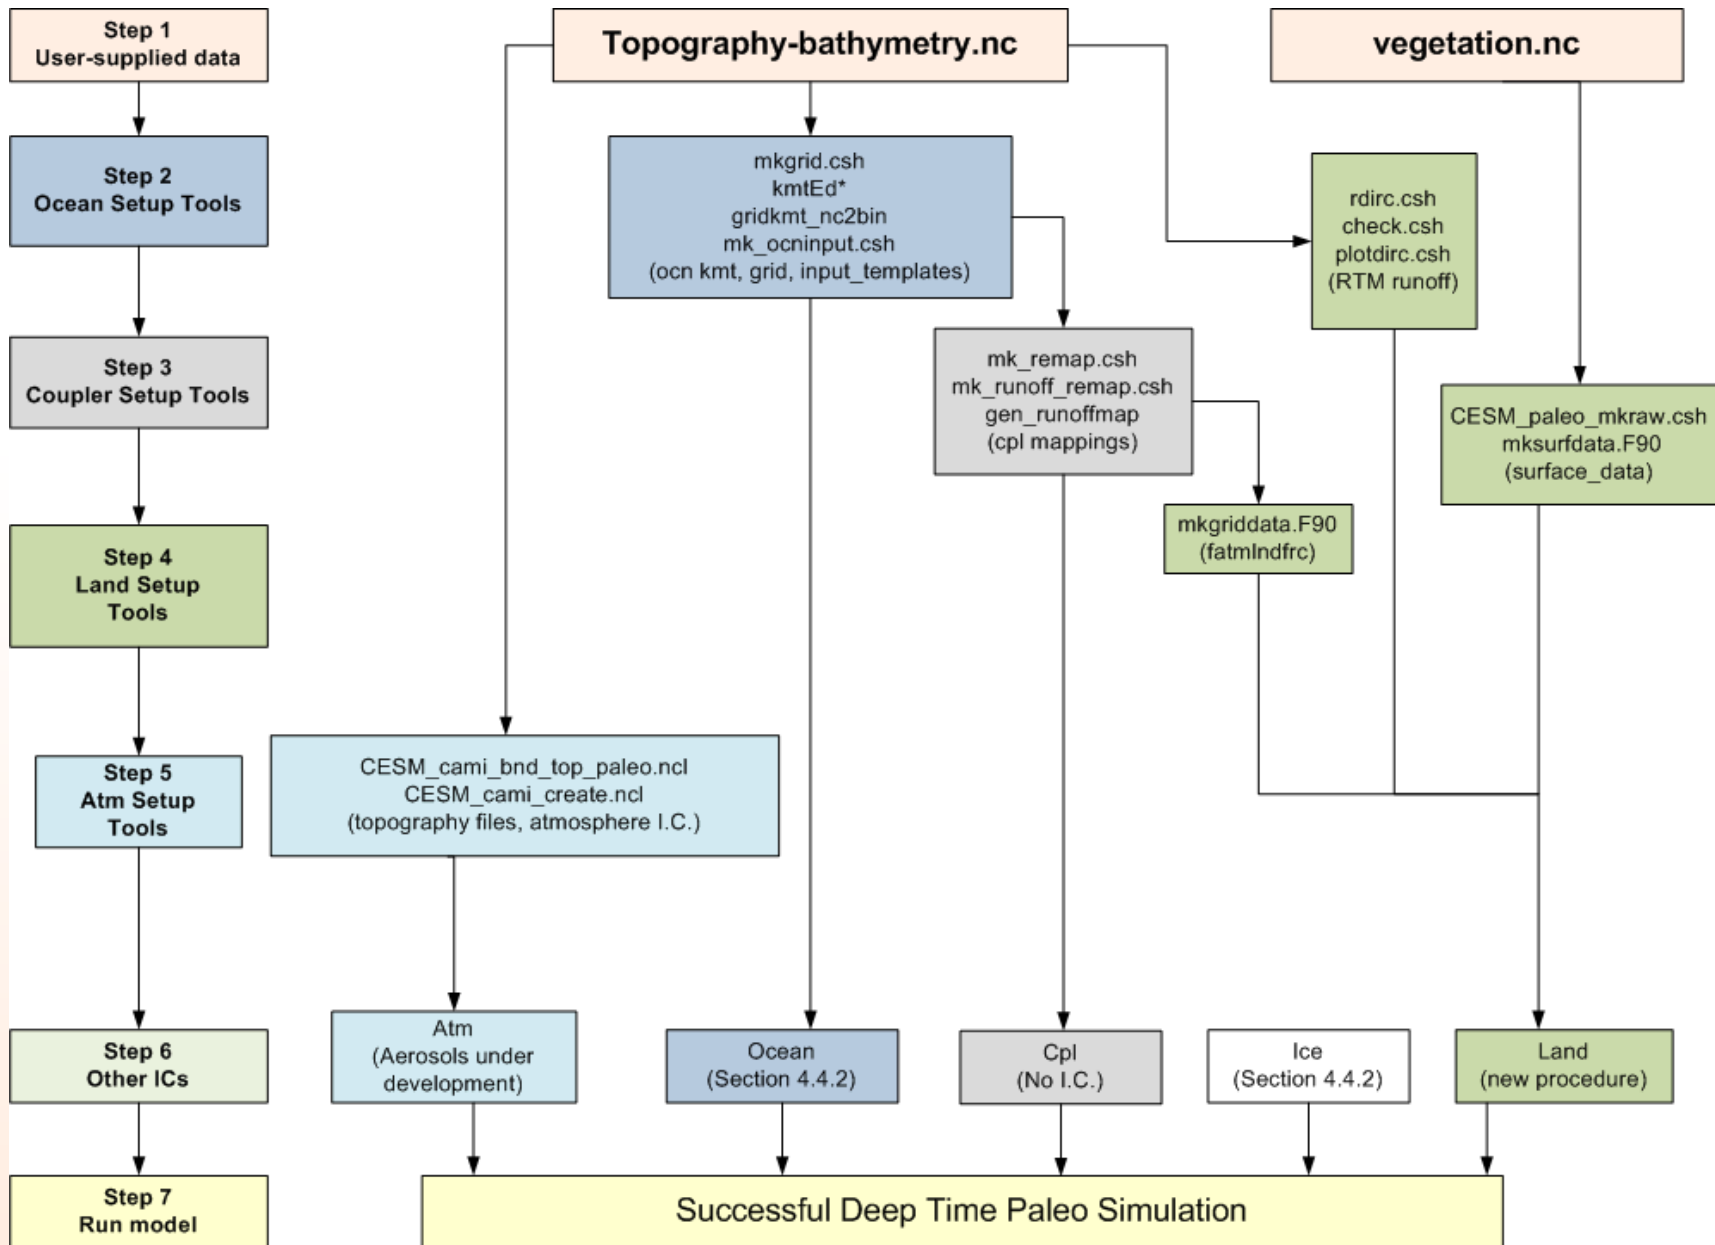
Step 1
User-supplied data

Topography-bathymetry.nc

vegetation.nc

Step 2
Ocean Setup Tools

mkgrid.csh
kmtEd*
gridkmt_nc2bin
mk_ocninput.csh
(ocn kmt, grid, input_templates)

rdirc.csh
check.csh
plotdirc.csh
(RTM runoff)

Step 3
Coupler Setup Tools

mk_remap.csh
mk_runoff_remap.csh
gen_runoffmap
(cpl mappings)

CESM_paleo_mkraw.csh
mksurfdata.F90
(surface_data)

mkgriddata.F90
(fatmlndfrc)

Step 4
Land Setup Tools

Step 5
Atm Setup Tools

CESM_cami_bnd_top_paleo.ncl
CESM_cami_create.ncl
(topography files, atmosphere I.C.)

Step 6
Other ICs

Atm
(Aerosols under development)

Ocean
(Section 4.4.2)

Cpl
(No I.C.)

Ice
(Section 4.4.2)

Land
(new procedure)

Step 7
Run model

Successful Deep Time Paleo Simulation